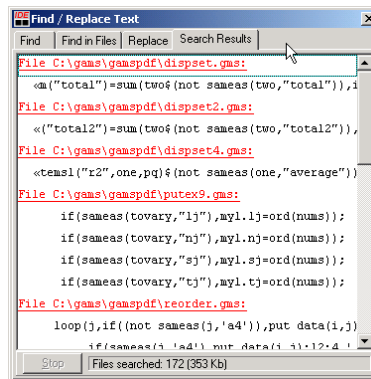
Find / Replace Text

Find | Find in Files | Replace | Search Results

File C:\gams\gamspdf\dispset.gms:

«m("total")=sum(two$(not sameas(two,"total")),i

File C:\gams\gamspdf\dispset2.gms:

«("total2")=sum(two$(not sameas(two,"total2")),

File C:\gams\gamspdf\dispset4.gms:

«tems1("r2",one,pq)$(not sameas(one,"average"))

File C:\gams\gamspdf\putex9.gms:

if(sameas(tovary,"lj"),myl.lj=ord(nums));

if(sameas(tovary,"nj"),myl.nj=ord(nums));

if(sameas(tovary,"sj"),myl.sj=ord(nums));

if(sameas(tovary,"tj"),myl.tj=ord(nums));

File C:\gams\gamspdf\reorder.gms:

loop(j,if((not sameas(j,'a4')),put data(i,j)

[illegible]

Stop | Files searched: 172 (353 Kb)